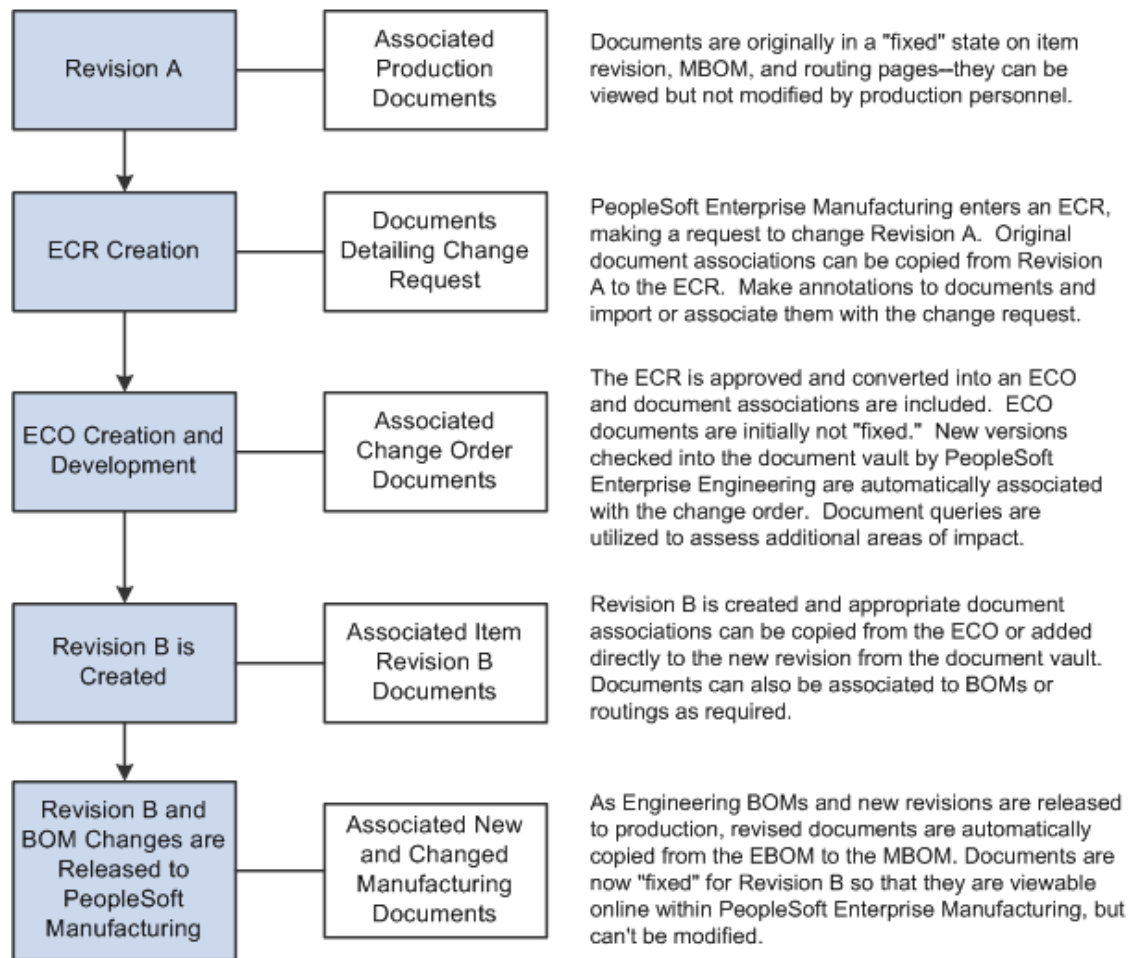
Revision A

Associated Production Documents

Documents are originally in a "fixed" state on item revision, MBOM, and routing pages--they can be viewed but not modified by production personnel.

ECR Creation

Documents Detailing Change Request

PeopleSoft Enterprise Manufacturing enters an ECR, making a request to change Revision A. Original document associations can be copied from Revision A to the ECR. Make annotations to documents and import or associate them with the change request.

ECO Creation and Development

Associated Change Order Documents

The ECR is approved and converted into an ECO and document associations are included. ECO documents are initially not "fixed." New versions checked into the document vault by PeopleSoft Enterprise Engineering are automatically associated with the change order. Document queries are utilized to assess additional areas of impact.

Revision B is Created

Associated Item Revision B Documents

Revision B is created and appropriate document associations can be copied from the ECO or added directly to the new revision from the document vault. Documents can also be associated to BOMs or routings as required.

Revision B and BOM Changes are Released to PeopleSoft Manufacturing

Associated New and Changed Manufacturing Documents

As Engineering BOMs and new revisions are released to production, revised documents are automatically copied from the EBOM to the MBOM. Documents are now "fixed" for Revision B so that they are viewable online within PeopleSoft Enterprise Manufacturing, but can't be modified.